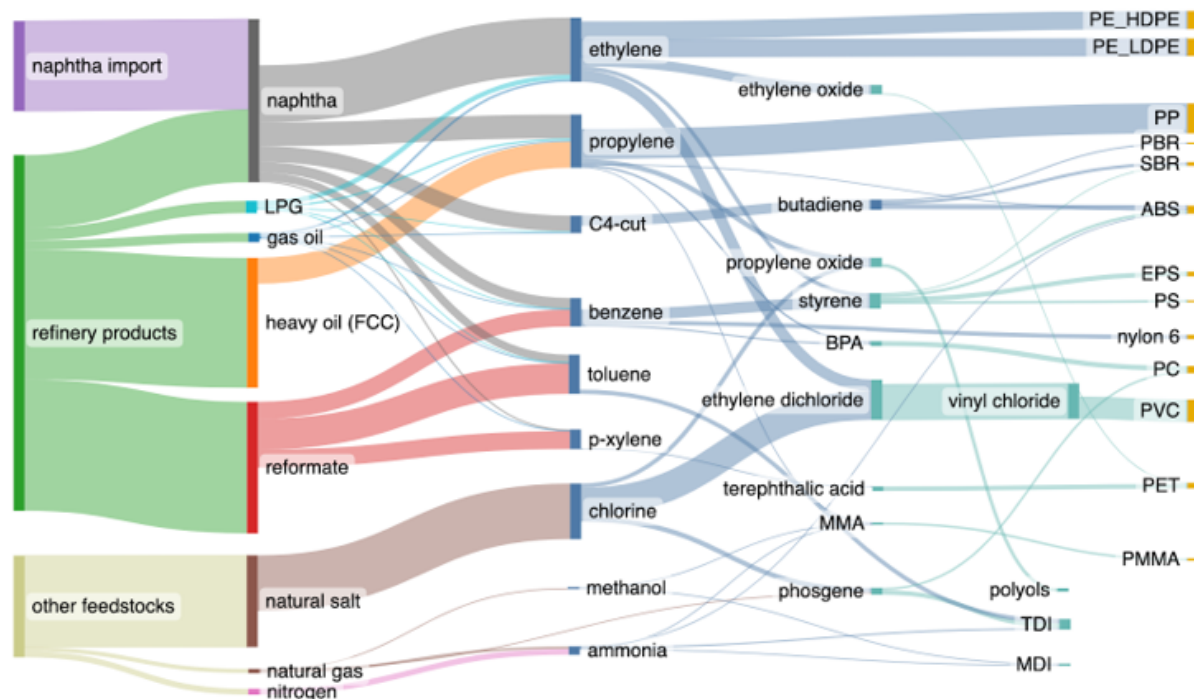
naphtha import

refinery products

other feedstocks

naphtha

LPG

gas oil

heavy oil (FCC)

reformate

natural salt

natural gas

nitrogen

ethylene

propylene

C4-cut

benzene

toluene

p-xylene

chlorine

methanol

ammonia

ethylene oxide

butadiene

propylene oxide

styrene

BPA

ethylene dichloride

terephthalic acid

MMA

phosgene

vinyl chloride

polyols

TDI

MDI

PE_HDPE

PE_LDPE

PP

PBR

SBR

ABS

EPS

PS

nylon 6

PC

PVC

PET

PMMA